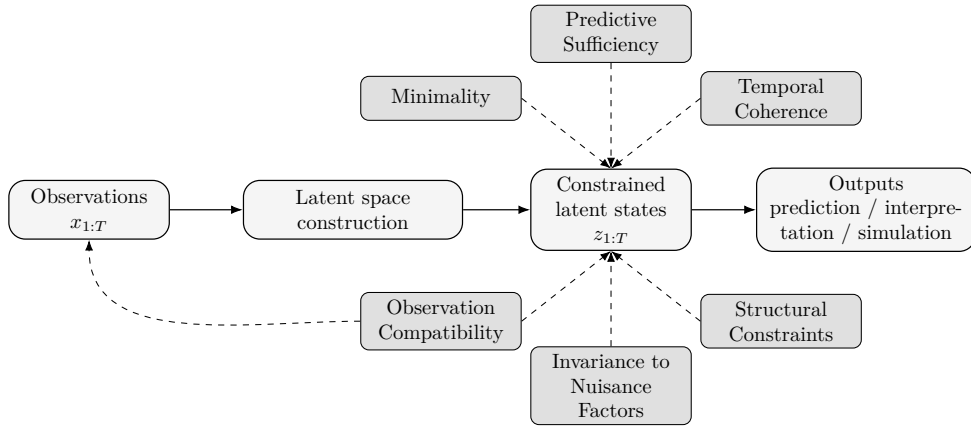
Predictive Sufficiency

Minimality

Temporal Coherence

Observations $x_{1:T}$

Latent space construction

Constrained latent states $z_{1:T}$

Outputs prediction / interpretation / simulation

Observation Compatibility

Structural Constraints

Invariance to Nuisance Factors